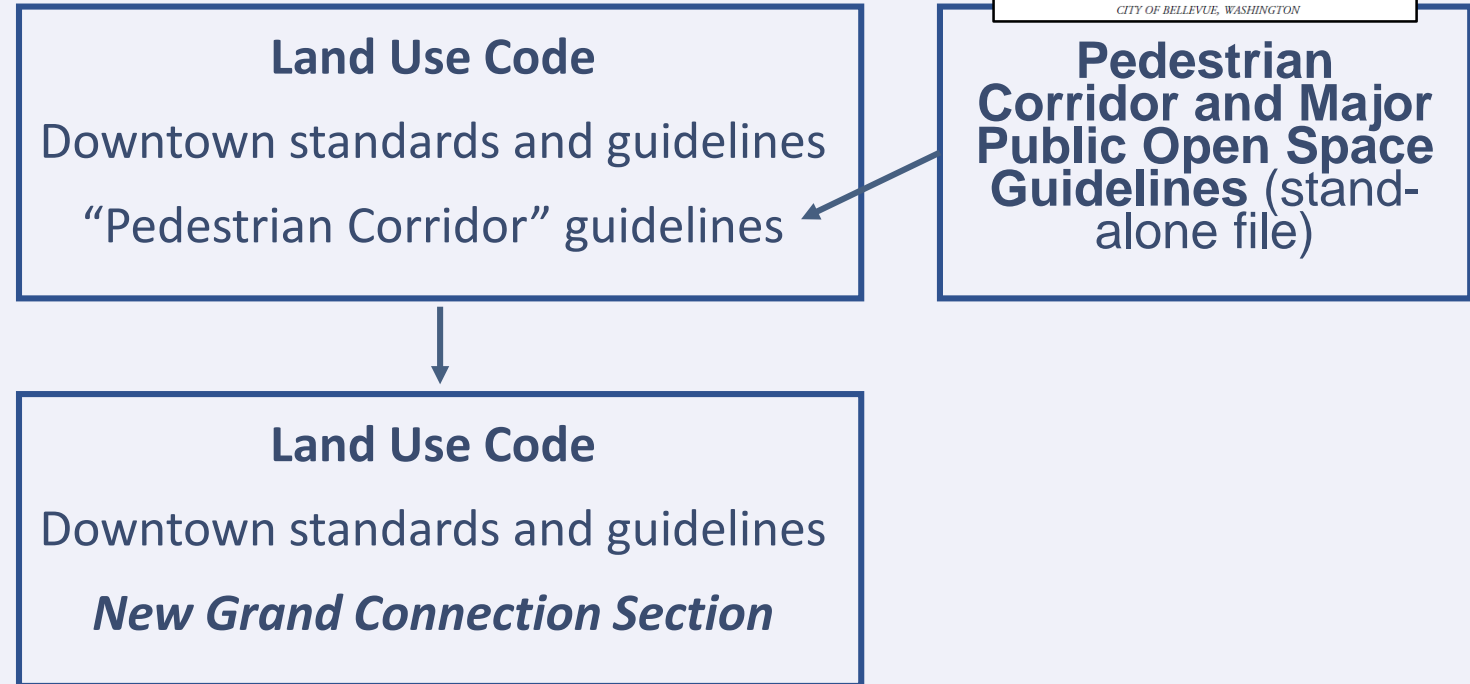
Land Use Code

Downtown standards and guidelines

"Pedestrian Corridor" guidelines

CITY OF BELLEVUE, WASHINGTON

Pedestrian Corridor and Major Public Open Space Guidelines (standalone file)

Land Use Code

Downtown standards and guidelines

New Grand Connection Section